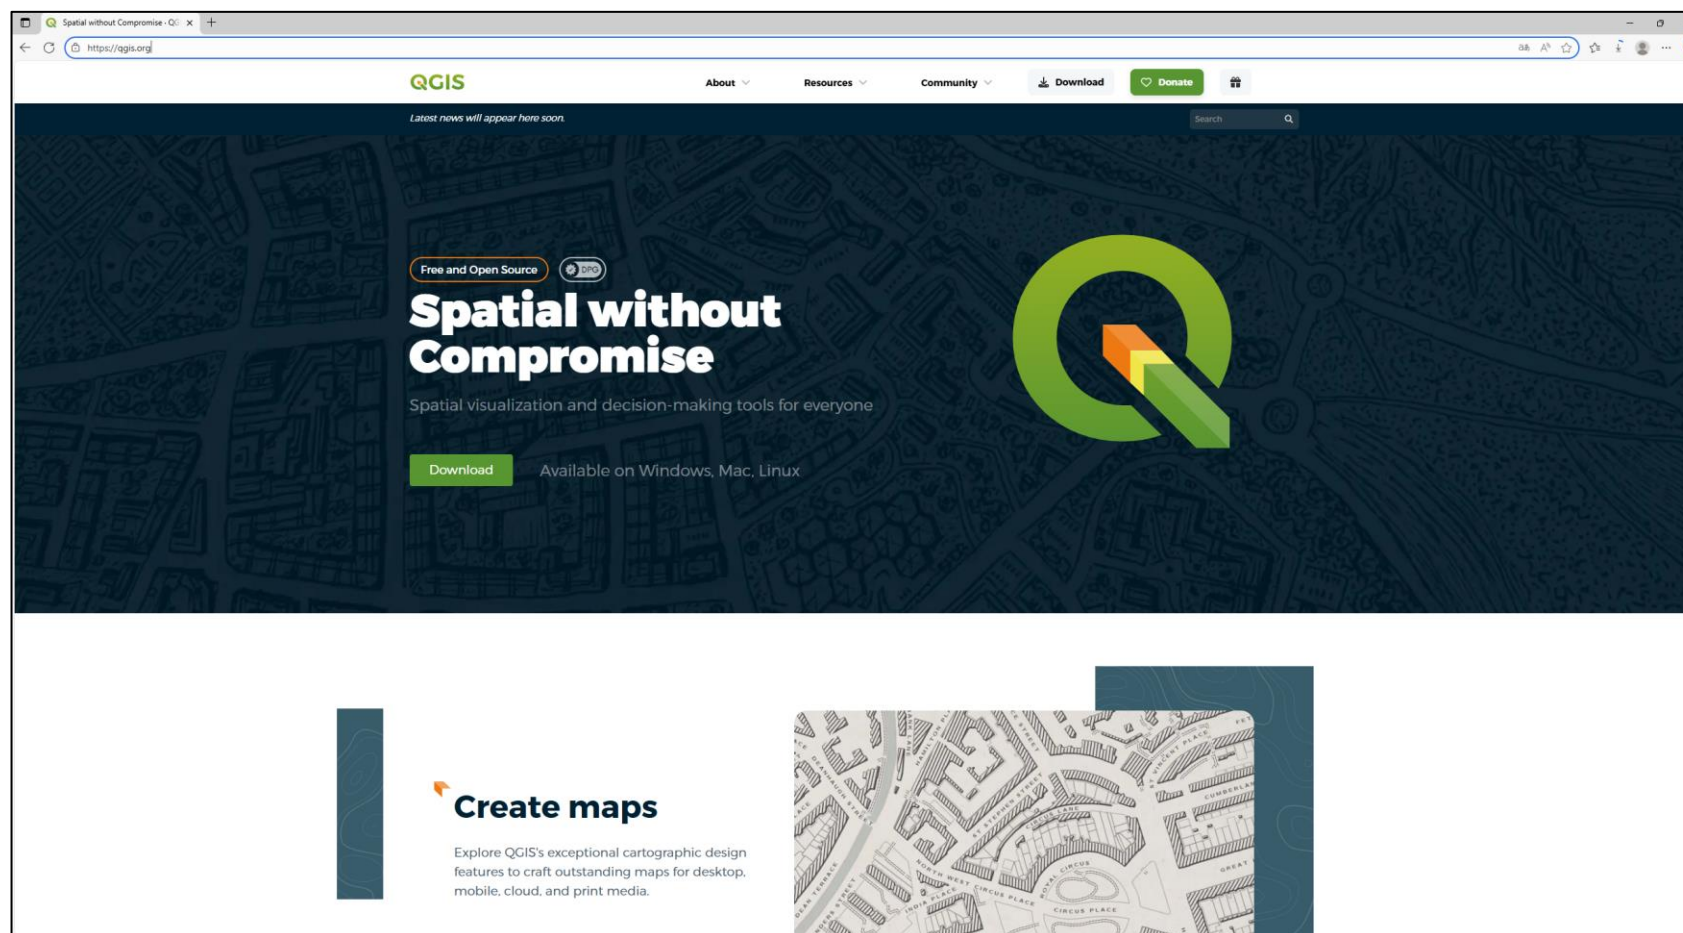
Spatial without Compromise · QG ×

https://qgis.org

QGIS

About

Resources

Community

Download

Donate

Latest news will appear here soon.

Search

Free and Open Source

DPG

Spatial without Compromise

Spatial visualization and decision-making tools for everyone

Download

Available on Windows, Mac, Linux

Create maps

Explore QGIS's exceptional cartographic design features to craft outstanding maps for desktop, mobile, cloud, and print media.